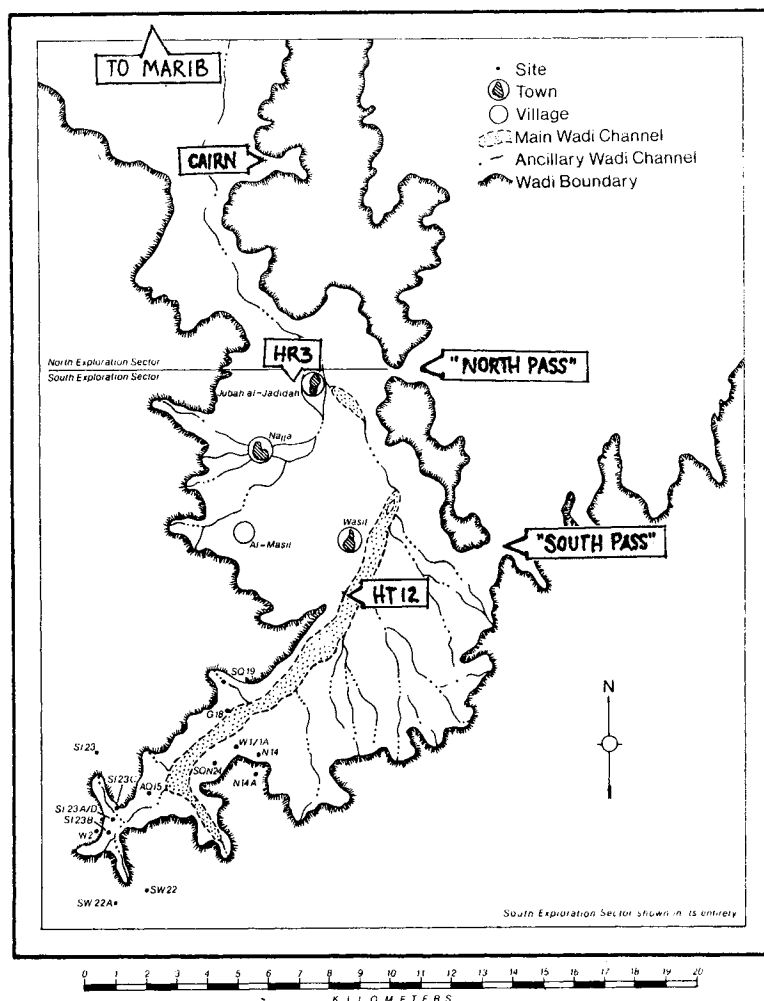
TO MARIB

• Site
Town
Village
Main Wadi Channel
Ancillary Wadi Channel
Wadi Boundary

CAIRN

North Exploration Sector
South Exploration Sector

HR3

"NORTH PASS"

Jubah al-Jadidah

Najja

Wasil

Al-Masil

"SOUTH PASS"

HT 12

N

SQ 19

G18

SI 23

W1/1A

N14

SQN24

N14A

AQI5

SI 23C

SI 23 A/D

SI 23B

W2

SW 22

SW 22A

South Exploration Sector shown in its entirety

0 1 2 3 4 5 6 7 8 9 10 11 12 13 14 15 16 17 18 19 20

KILOMETERS